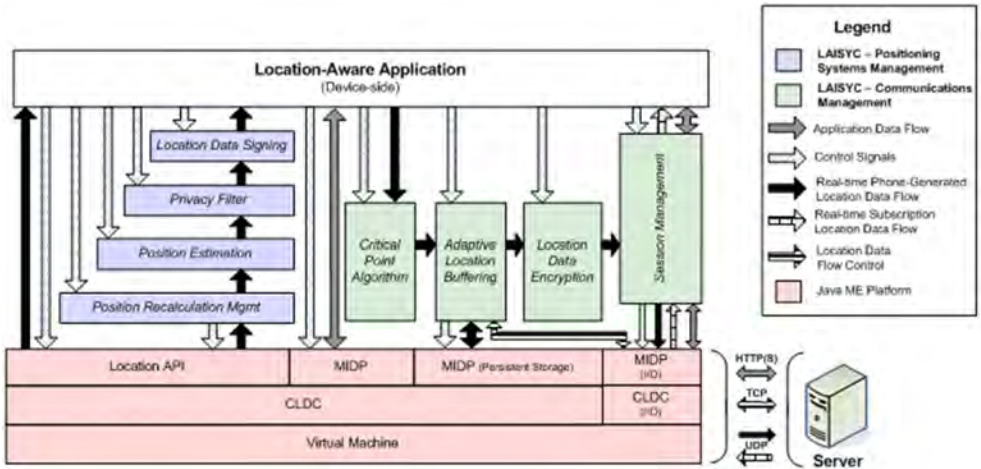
Location-Aware Application
(Device-side)

Location Data Signing

Privacy Filter

Position Estimation

Position Recalculation Mgmt

Critical Point Algorithm

Adaptive Location Buffering

Location Data Encryption

Session Management

Location API

MIDP

MIDP (Persistent Storage)

MIDP (I/O)

CLDC

CLDC (I/O)

Virtual Machine

HTTP(S)

TCP

UDP

Server

Legend

LAISYC – Positioning Systems Management

LAISYC – Communications Management

Application Data Flow

Control Signals

Real-time Phone-Generated Location Data Flow

Real-time Subscription Location Data Flow

Location Data Flow Control

Java ME Platform